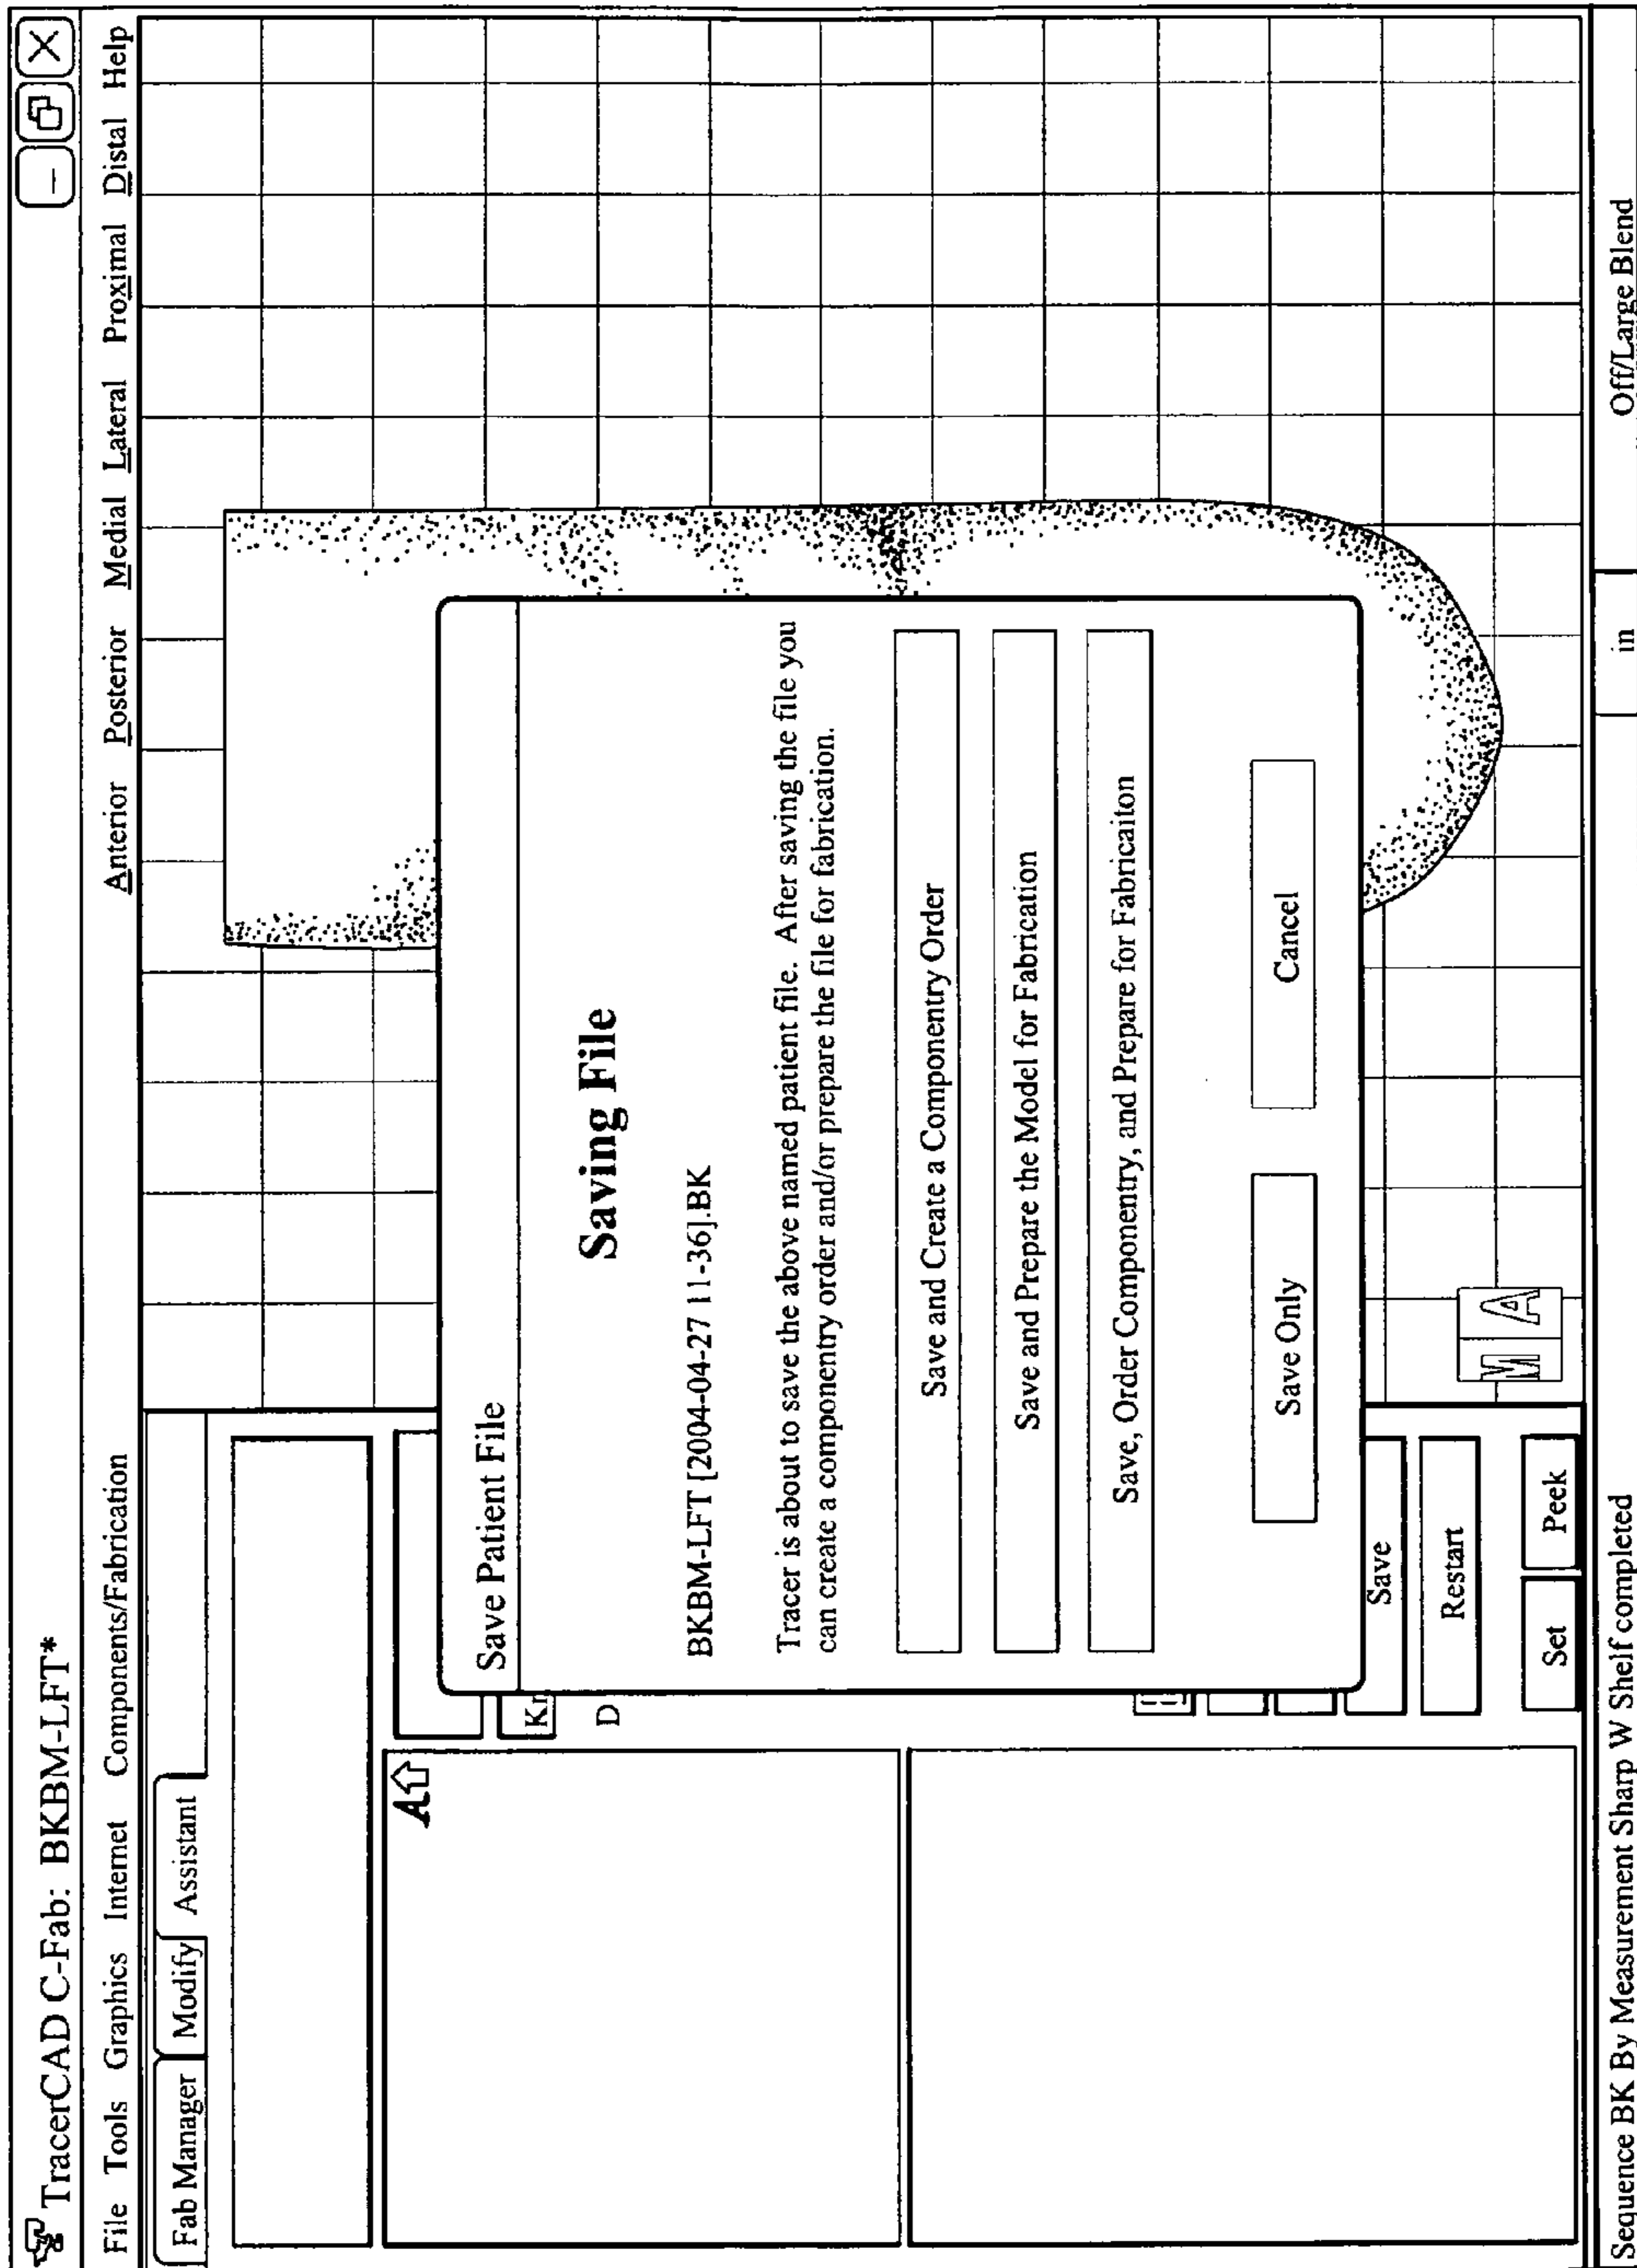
TracerCAD C-Fab: BKBM-LFT*

File Tools Graphics Internet Components/Fabrication Anterior Posterior Medial Lateral Proximal Distal Help

Fab Manager Modify Assistant

Save Patient File

Saving File

BKBM-LFT [2004-04-27 11-36].BK

Tracer is about to save the above named patient file. After saving the file you can create a componentry order and/or prepare the file for fabrication.

Save and Create a Componentry Order

Save and Prepare the Model for Fabrication

Save, Order Componentry, and Prepare for Fabricaiton

Save Only

Cancel

Kn

D

Save

Restart

Set

Peek

M A

Sequence BK By Measurement Sharp W Shelf completed

in

Off/Large Blend